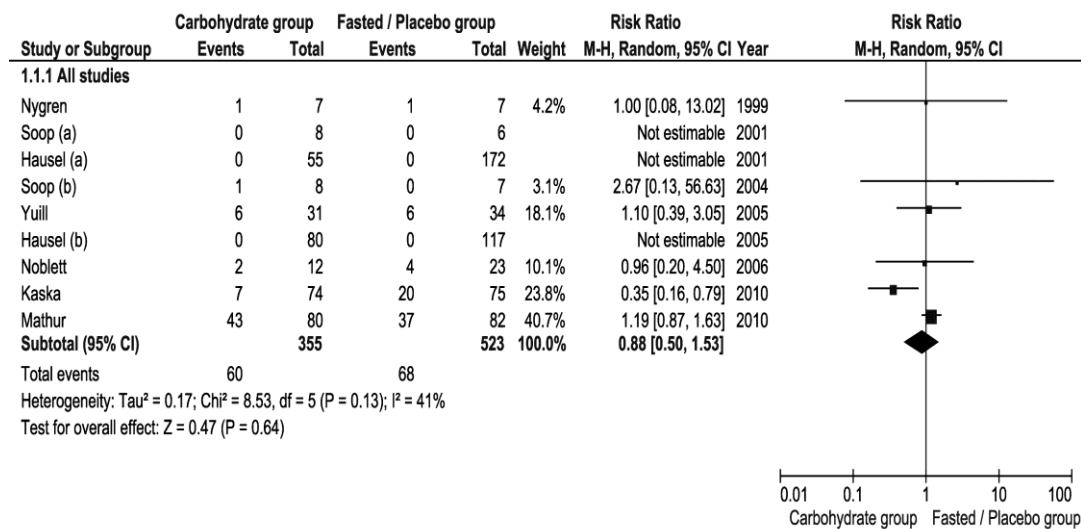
| Study or Subgroup | Carbohydrate group Events | Carbohydrate group Total | Fasted / Placebo group Events | Fasted / Placebo group Total | Weight | Risk Ratio M-H, Random, 95% CI | Year |
|---|---|---|---|---|---|---|---|
| **1.1.1 All studies** | | | | | | | |
| Nygren | 1 | 7 | 1 | 7 | 4.2% | 1.00 [0.08, 13.02] | 1999 |
| Soop (a) | 0 | 8 | 0 | 6 | | Not estimable | 2001 |
| Hausel (a) | 0 | 55 | 0 | 172 | | Not estimable | 2001 |
| Soop (b) | 1 | 8 | 0 | 7 | 3.1% | 2.67 [0.13, 56.63] | 2004 |
| Yuill | 6 | 31 | 6 | 34 | 18.1% | 1.10 [0.39, 3.05] | 2005 |
| Hausel (b) | 0 | 80 | 0 | 117 | | Not estimable | 2005 |
| Noblett | 2 | 12 | 4 | 23 | 10.1% | 0.96 [0.20, 4.50] | 2006 |
| Kaska | 7 | 74 | 20 | 75 | 23.8% | 0.35 [0.16, 0.79] | 2010 |
| Mathur | 43 | 80 | 37 | 82 | 40.7% | 1.19 [0.87, 1.63] | 2010 |
| **Subtotal (95% CI)** | | **355** | | **523** | **100.0%** | **0.88 [0.50, 1.53]** | |
| Total events | 60 | | 68 | | | | |

Heterogeneity: Tau² = 0.17; Chi² = 8.53, df = 5 (P = 0.13); I² = 41%
Test for overall effect: Z = 0.47 (P = 0.64)

Risk Ratio
M-H, Random, 95% CI

0.01 0.1 1 10 100
Carbohydrate group Fasted / Placebo group